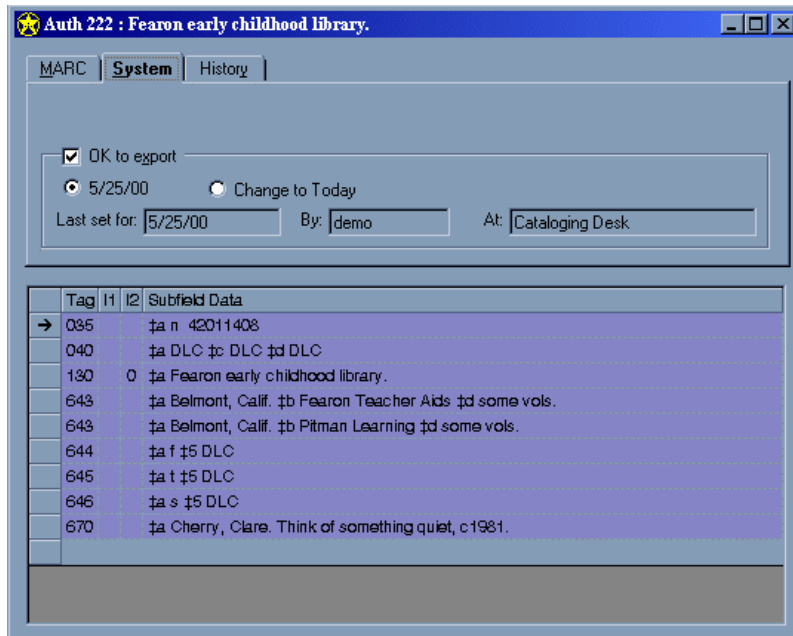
Auth 222 : Fearon early childhood library.

MARC | System | History

☑ OK to export
◉ 5/25/00 ○ Change to Today
Last set for: 5/25/00 By: demo At: Cataloging Desk

| | Tag | I1 | I2 | Subfield Data |
|---|---|---|---|---|
| → | 035 | | | ‡a n 42011408 |
| | 040 | | | ‡a DLC ‡c DLC ‡d DLC |
| | 130 | | 0 | ‡a Fearon early childhood library. |
| | 643 | | | ‡a Belmont, Calif. ‡b Fearon Teacher Aids ‡d some vols. |
| | 643 | | | ‡a Belmont, Calif. ‡b Pitman Learning ‡d some vols. |
| | 644 | | | ‡a f ‡5 DLC |
| | 645 | | | ‡a t ‡5 DLC |
| | 646 | | | ‡a s ‡5 DLC |
| | 670 | | | ‡a Cherry, Clare. Think of something quiet, c1981. |